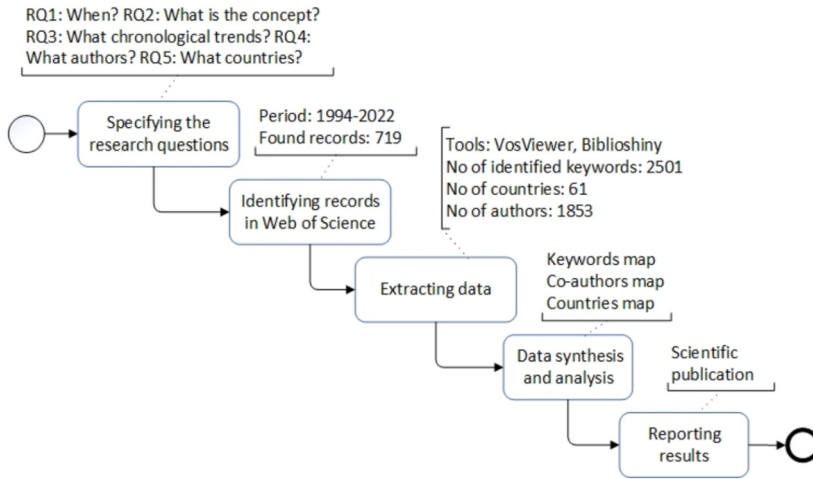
RQ1: When? RQ2: What is the concept? RQ3: What chronological trends? RQ4: What authors? RQ5: What countries?

Specifying the research questions

Period: 1994-2022
Found records: 719

Identifying records in Web of Science

Tools: VosViewer, Biblioshiny
No of identified keywords: 2501
No of countries: 61
No of authors: 1853

Extracting data

Keywords map
Co-authors map
Countries map

Data synthesis and analysis

Scientific publication

Reporting results